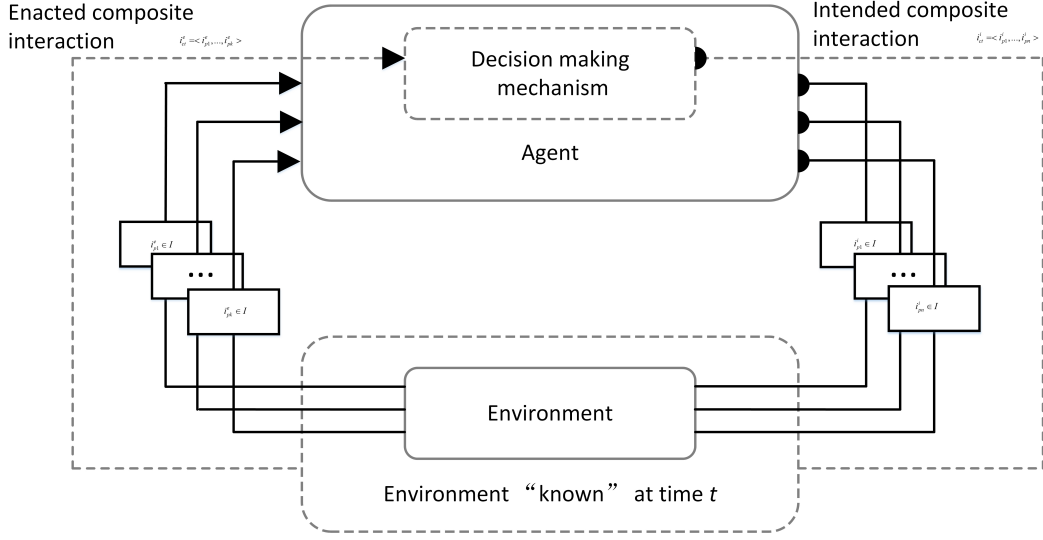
Enacted composite interaction

$i_{ct}^{e} = < i_{p1}^{e}, ..., i_{pk}^{e} >$

Decision making mechanism

Agent

Intended composite interaction

$i_{ct}^{i} = < i_{p1}^{i}, ..., i_{pn}^{i} >$

$i_{p1}^{e} \in I$

...

$i_{pk}^{e} \in I$

$i_{p1}^{i} \in I$

...

$i_{pn}^{i} \in I$

Environment

Environment “known” at time *t*